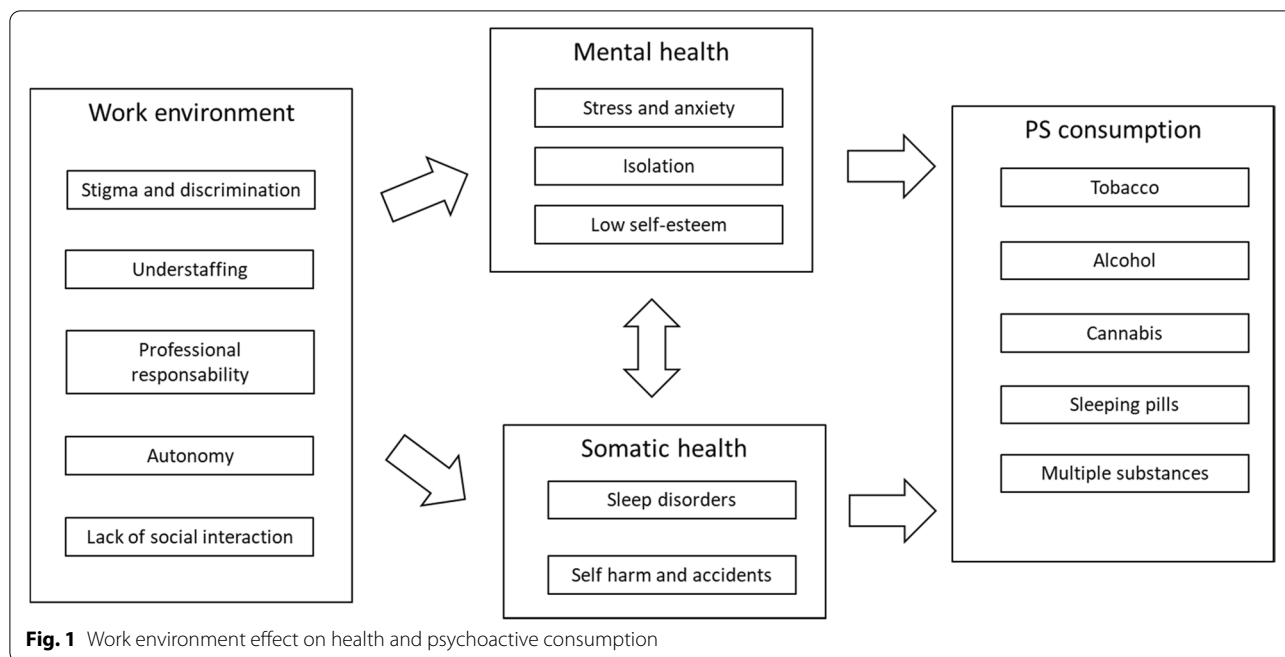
Work environment

Stigma and discrimination

Understaffing

Professional responsability

Autonomy

Lack of social interaction

Mental health

Stress and anxiety

Isolation

Low self-esteem

Somatic health

Sleep disorders

Self harm and accidents

PS consumption

Tobacco

Alcohol

Cannabis

Sleeping pills

Multiple substances

**Fig. 1** Work environment effect on health and psychoactive consumption